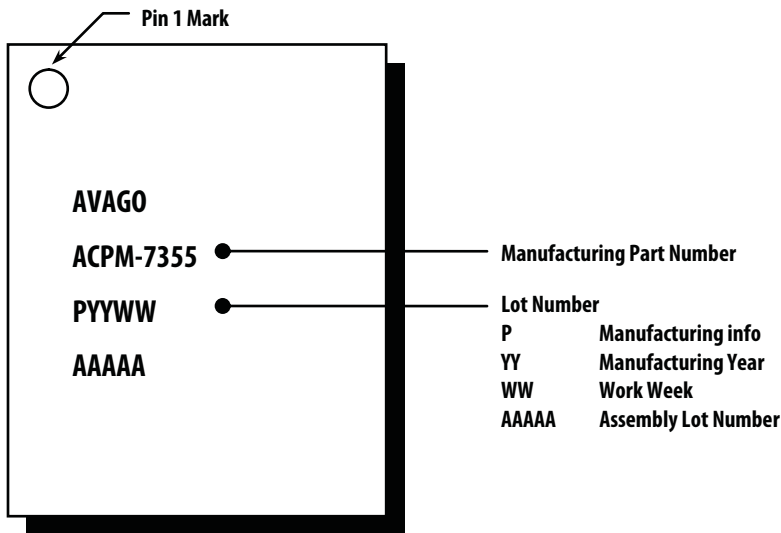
Pin 1 Mark

AVAGO

ACPM-7355

PYYWW

AAAAA

Manufacturing Part Number

Lot Number

| | |
|---|---|
| P | Manufacturing info |
| YY | Manufacturing Year |
| WW | Work Week |
| AAAAA | Assembly Lot Number |